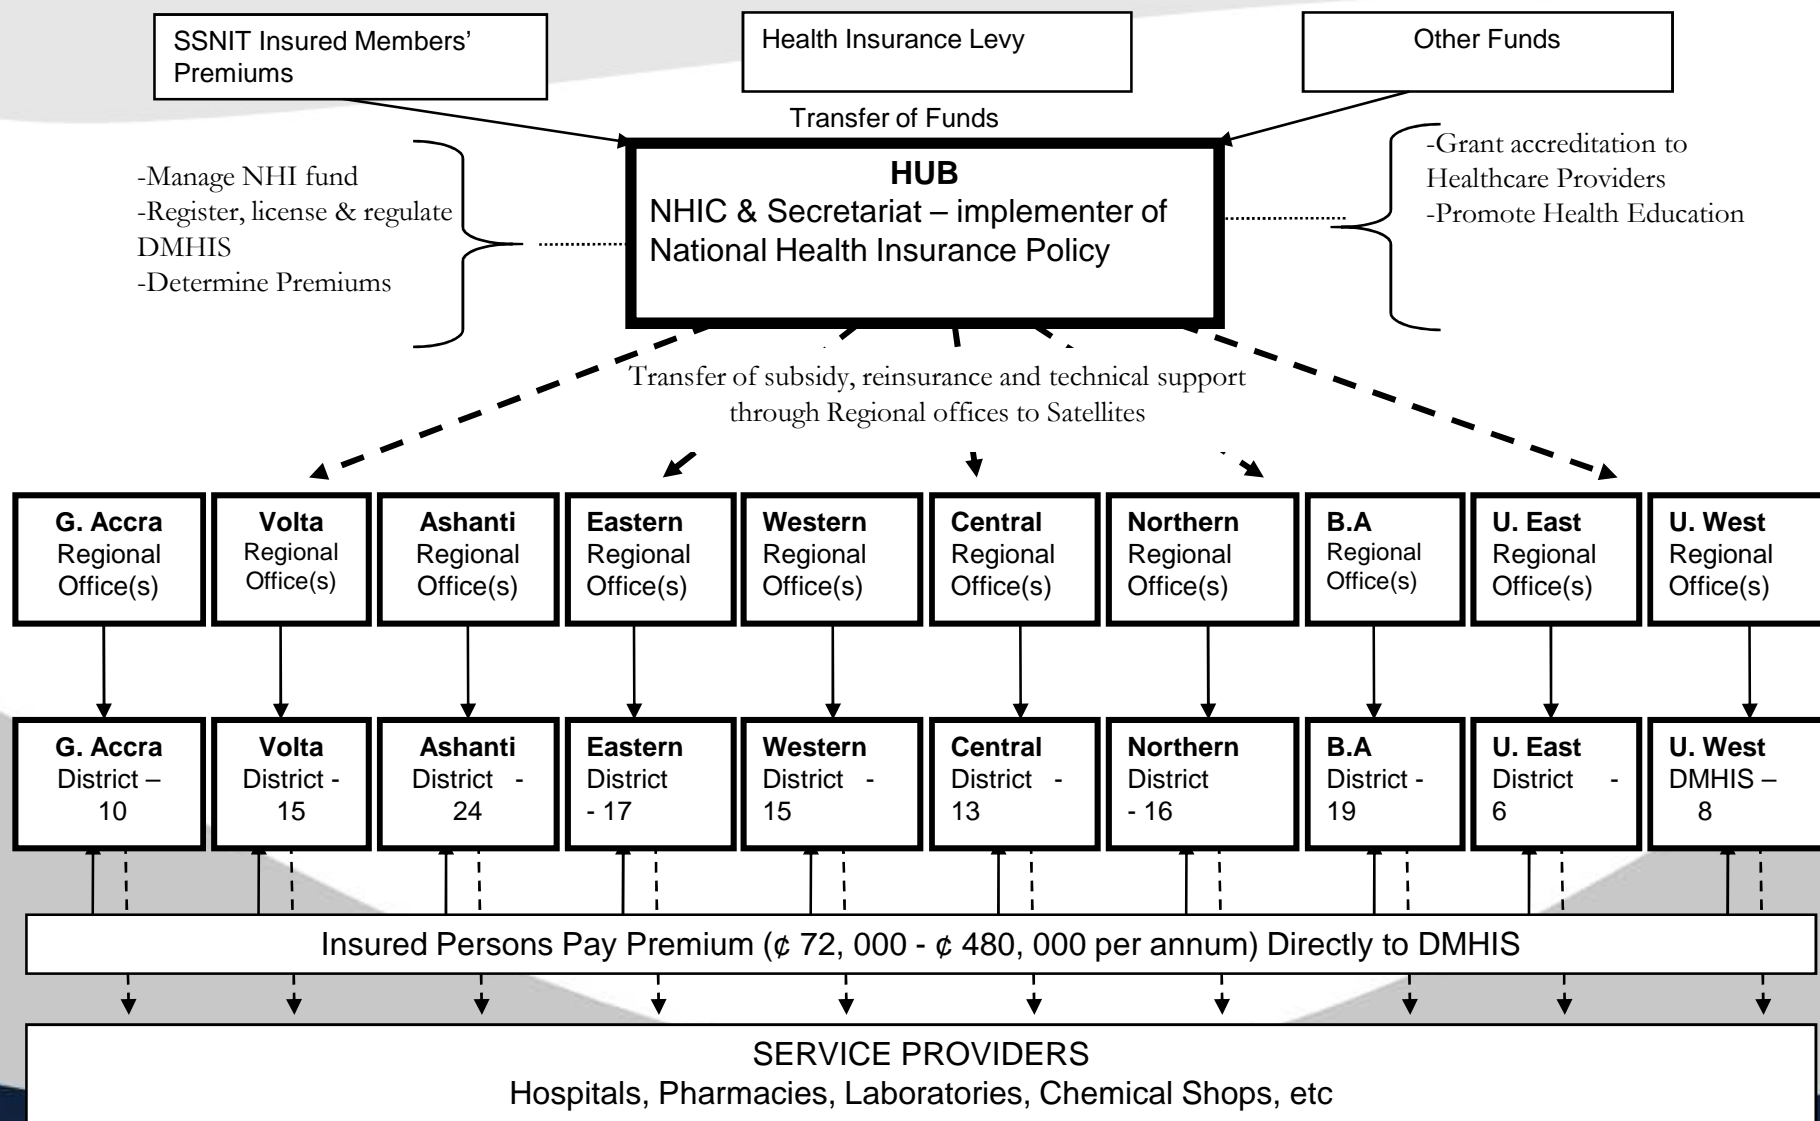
SSNIT Insured Members' Premiums

Health Insurance Levy

Other Funds

Transfer of Funds

-Manage NHI fund
-Register, license & regulate DMHIS
-Determine Premiums

HUB
NHIC & Secretariat – implementer of National Health Insurance Policy

-Grant accreditation to Healthcare Providers
-Promote Health Education

Transfer of subsidy, reinsurance and technical support through Regional offices to Satellites

| G. Accra Regional Office(s) | Volta Regional Office(s) | Ashanti Regional Office(s) | Eastern Regional Office(s) | Western Regional Office(s) | Central Regional Office(s) | Northern Regional Office(s) | B.A Regional Office(s) | U. East Regional Office(s) | U. West Regional Office(s) |
|---|---|---|---|---|---|---|---|---|---|
| G. Accra District – 10 | Volta District - 15 | Ashanti District - 24 | Eastern District - 17 | Western District - 15 | Central District - 13 | Northern District - 16 | B.A District - 19 | U. East District - 6 | U. West DMHIS – 8 |

Insured Persons Pay Premium (¢ 72, 000 - ¢ 480, 000 per annum) Directly to DMHIS

SERVICE PROVIDERS
Hospitals, Pharmacies, Laboratories, Chemical Shops, etc